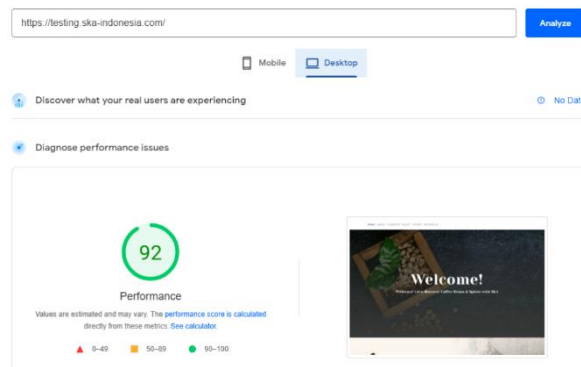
https://testing.ska-indonesia.com/

Analyze

Mobile

Desktop

Discover what your real users are experiencing

No Dat

Diagnose performance issues

92

Performance

Values are estimated and may vary. The performance score is calculated directly from these metrics. See calculator.

0–49

50–89

90–100

Welcome!

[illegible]